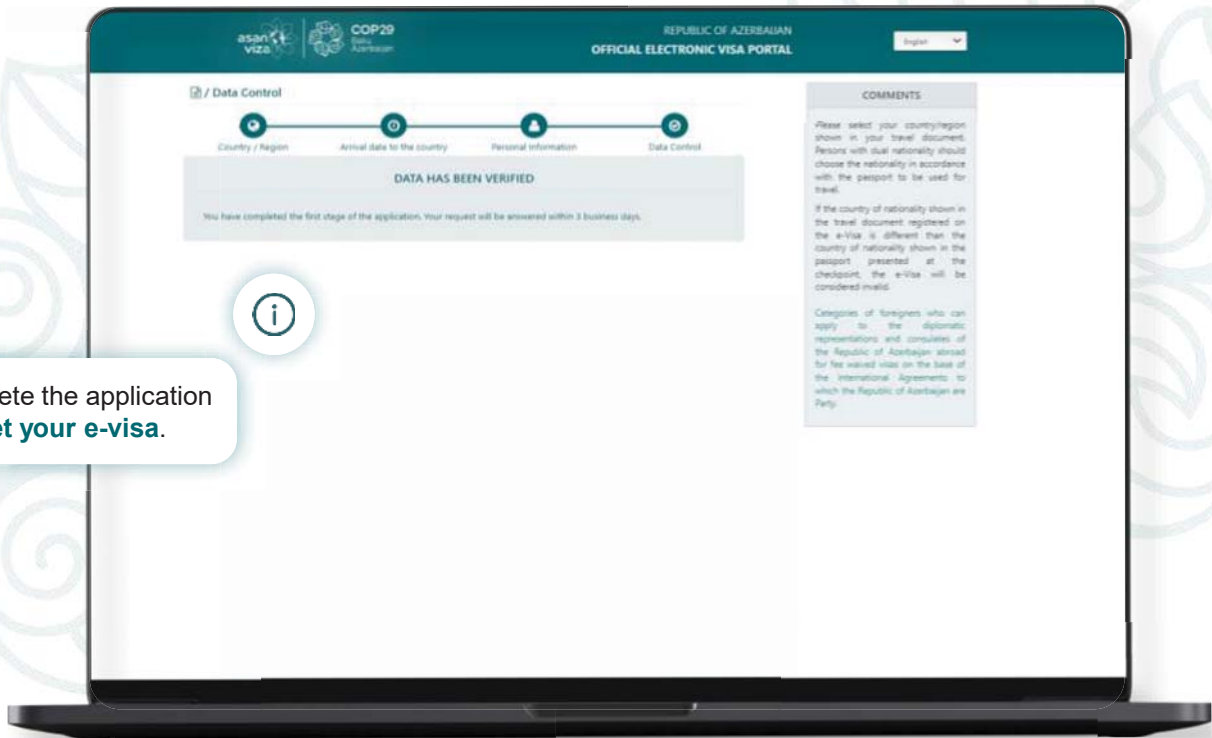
asan viza

COP29 Baku Azerbaijan

REPUBLIC OF AZERBAIJAN
OFFICIAL ELECTRONIC VISA PORTAL

English

/ Data Control

Country / Region

Arrival date to the country

Personal information

Data Control

DATA HAS BEEN VERIFIED

You have completed the first stage of the application. Your request will be answered within 3 business days.

COMMENTS

Please select your country/region shown in your travel document. Persons with dual nationality should choose the nationality in accordance with the passport to be used for travel.

If the country of nationality shown in the travel document registered on the e-Visa is different than the country of nationality shown in the passport presented at the checkpoint, the e-Visa will be considered invalid.

Categories of foreigners who can apply to the diplomatic representations and consulates of the Republic of Azerbaijan abroad for fee waived visas on the base of the International Agreements to which the Republic of Azerbaijan are Party.

ete the application
et your e-visa.